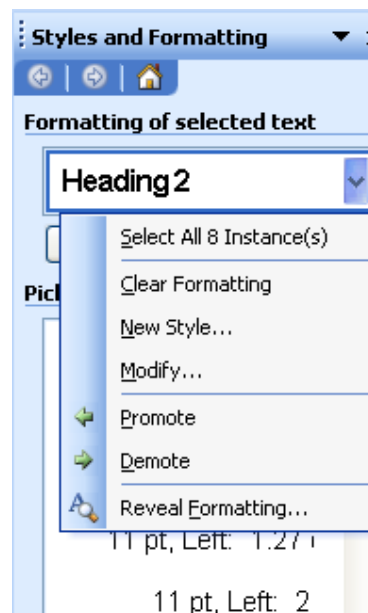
Styles and Formatting

Formatting of selected text

Heading 2

Pic

Select All 8 Instance(s)

Clear Formatting

New Style...

Modify...

Promote

Demote

Reveal Formatting...

11 pt, Left: 1.27 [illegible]

11 pt, Left: 2